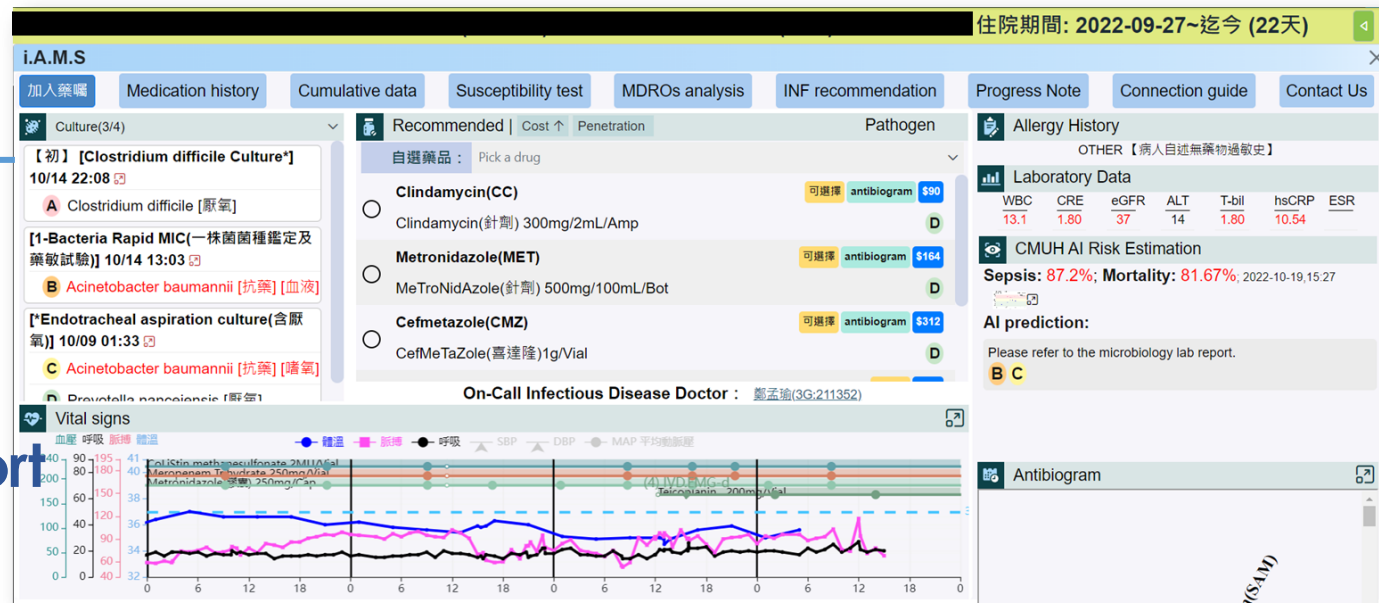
住院期間: 2022-09-27~迄今 (22天)

i.A.M.S

加入藥囑 | Medication history | Cumulative data | Susceptibility test | MDROs analysis | INF recommendation | Progress Note | Connection guide | Contact Us

Culture(3/4)

【初】 [Clostridium difficile Culture*] 10/14 22:08
A Clostridium difficile [厭氧]

[1-Bacteria Rapid MIC(一株菌種鑑定及藥敏試驗)] 10/14 13:03
B Acinetobacter baumannii [抗藥] [血液]

[*Endotracheal aspiration culture(含厭氧)] 10/09 01:33
C Acinetobacter baumannii [抗藥] [嗜氧]
D Prevotella nanceiensis [厭氧]

Recommended | Cost ↑ Penetration
Pathogen

自選藥品： Pick a drug

Clindamycin(CC) 可選擇 antibiogram $90
Clindamycin(針劑) 300mg/2mL/Amp D

Metronidazole(MET) 可選擇 antibiogram $164
MeTroNidAzole(針劑) 500mg/100mL/Bot D

Cefmetazole(CMZ) 可選擇 antibiogram $312
CefMeTaZole(喜達隆)1g/Vial D

On-Call Infectious Disease Doctor： 鄭孟瑜(3G:211352)

Allergy History
OTHER【病人自述無藥物過敏史】

Laboratory Data
| WBC | CRE | eGFR | ALT | T-bil | hsCRP | ESR |
|---|---|---|---|---|---|---|
| 13.1 | 1.80 | 37 | 14 | 1.80 | 10.54 | |

CMUH AI Risk Estimation
Sepsis: 87.2%; Mortality: 81.67%; 2022-10-19,15:27

AI prediction:
Please refer to the microbiology lab report.
B C

Vital signs
血壓 呼吸 脈搏 體溫
體溫 脈搏 呼吸 SBP DBP MAP 平均動脈壓
Colistin methanesulfonate 2MIU/Vial
Meropenem Trihydrate 250mg/Vial
Metronidazole (滅) 250mg/Cap
(4) IVD,EMG-d
Teicoplanin 200mg/Vial
140 120 100 80 60 40 20
90 80 60 40 20 0
195 180 160 140 120 100 80 60 40
41 40 38 36 34 32
0 6 12 18 0 6 12 18 0 6 12 18 0

Antibiogram
(SAM)